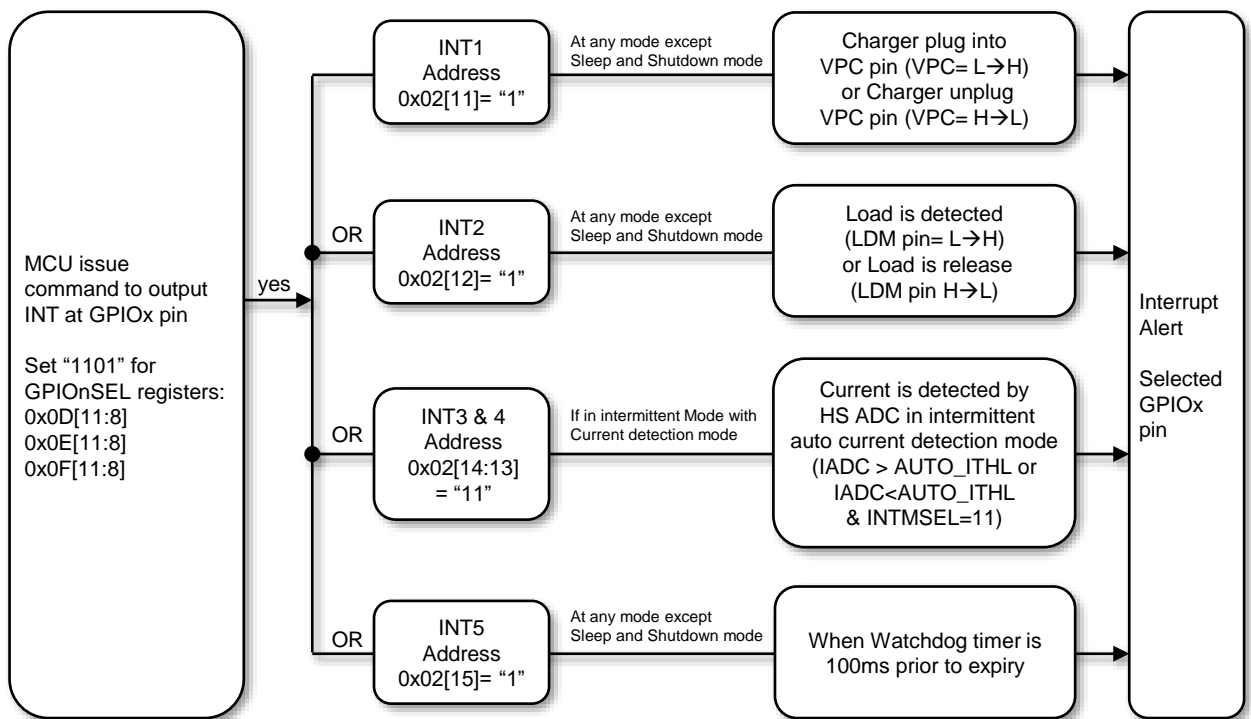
MCU issue command to output INT at GPIOx pin

Set “1101” for GPIOnSEL registers:
0x0D[11:8]
0x0E[11:8]
0x0F[11:8]

yes

INT1
Address
0x02[11]= “1”

At any mode except Sleep and Shutdown mode

Charger plug into VPC pin (VPC= L→H) or Charger unplug VPC pin (VPC= H→L)

OR

INT2
Address
0x02[12]= “1”

At any mode except Sleep and Shutdown mode

Load is detected (LDM pin= L→H) or Load is release (LDM pin H→L)

OR

INT3 & 4
Address
0x02[14:13]
= “11”

If in intermittent Mode with Current detection mode

Current is detected by HS ADC in intermittent auto current detection mode (IADC > AUTO_ITHL or IADC<AUTO_ITHL & INTMSEL=11)

OR

INT5
Address
0x02[15]= “1”

At any mode except Sleep and Shutdown mode

When Watchdog timer is 100ms prior to expiry

Interrupt Alert

Selected GPIOx pin